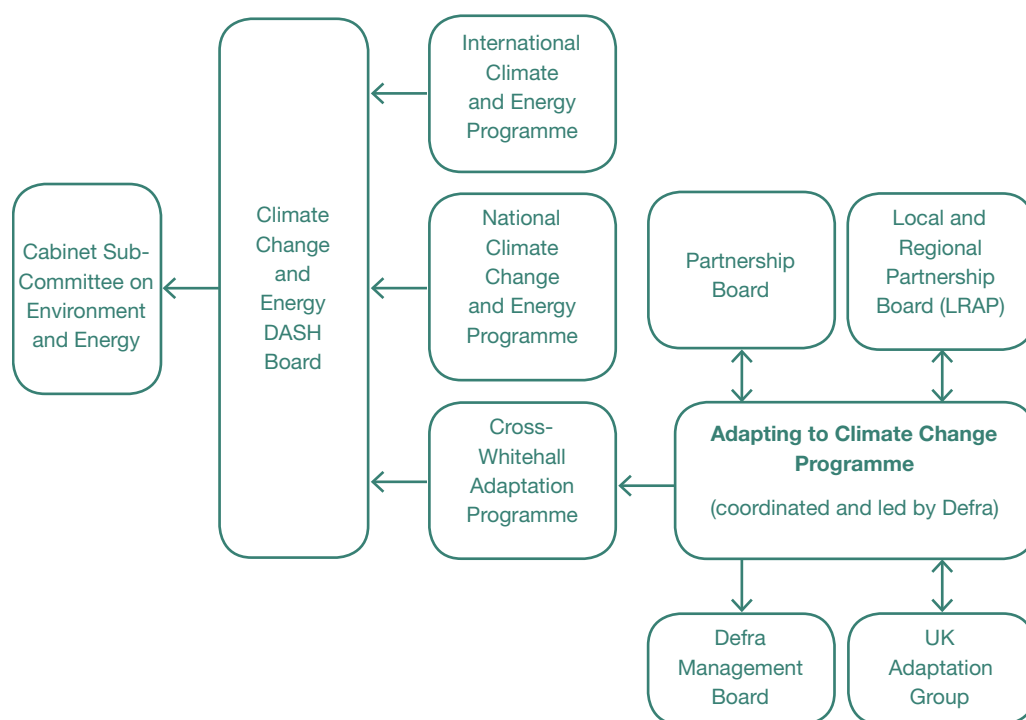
Cabinet Sub-Committee on Environment and Energy

Climate Change and Energy DASH Board

International Climate and Energy Programme

National Climate Change and Energy Programme

Cross-Whitehall Adaptation Programme

Partnership Board

Local and Regional Partnership Board (LRAP)

**Adapting to Climate Change Programme**

(coordinated and led by Defra)

Defra Management Board

UK Adaptation Group